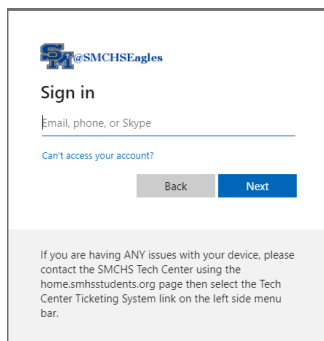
SM@SMCHSEagles

Sign in

Email, phone, or Skype

Can't access your account?

Back Next

If you are having ANY issues with your device, please contact the SMCHS Tech Center using the home.smhsstudents.org page then select the Tech Center Ticketing System link on the left side menu bar.